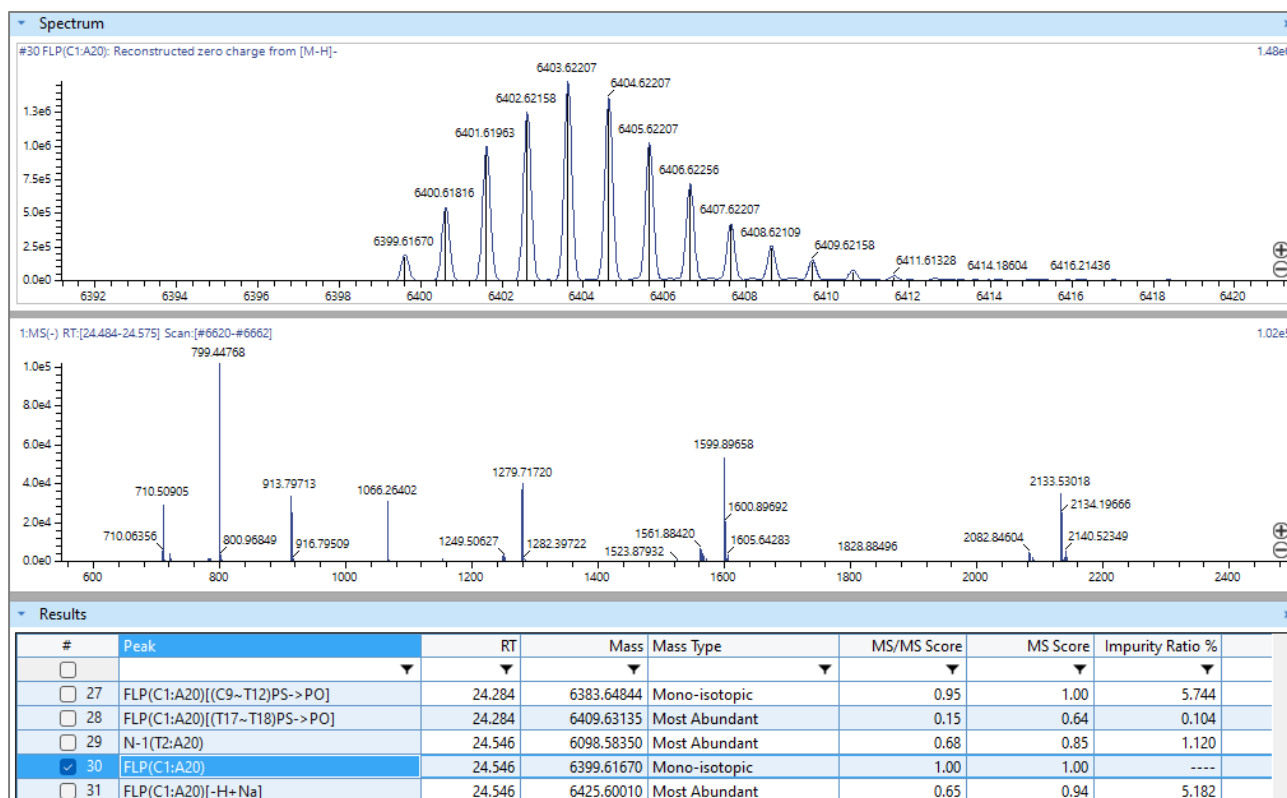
Spectrum

#30 FLP(C1:A20): Reconstructed zero charge from [M-H]-

1.48e

1.3e6
1.0e6
7.5e5
5.0e5
2.5e5
0.0e0

6403.62207
6404.62207
6402.62158
6401.61963
6405.62207
6406.62256
6400.61816
6407.62207
6408.62109
6399.61670
6409.62158
6411.61328
6414.18604
6416.21436

6392 6394 6396 6398 6400 6402 6404 6406 6408 6410 6412 6414 6416 6418 6420

1:MS(-) RT:[24.484-24.575] Scan:[#6620-#6662]

1.02e

1.0e5
8.0e4
6.0e4
4.0e4
2.0e4
0.0e0

799.44768
710.50905
710.06356
800.96849
913.79713
916.79509
1066.26402
1249.50627
1279.71720
1282.39722
1523.87932
1561.88420
1599.89658
1600.89692
1605.64283
1828.88496
2082.84604
2133.53018
2134.19666
2140.52349

600 800 1000 1200 1400 1600 1800 2000 2200 2400

Results

| # | Peak | RT | Mass | Mass Type | MS/MS Score | MS Score | Impurity Ratio % |
|---|---|---|---|---|---|---|---|
| 27 | FLP(C1:A20)[(C9~T12)PS->PO] | 24.284 | 6383.64844 | Mono-isotopic | 0.95 | 1.00 | 5.744 |
| 28 | FLP(C1:A20)[(T17~T18)PS->PO] | 24.284 | 6409.63135 | Most Abundant | 0.15 | 0.64 | 0.104 |
| 29 | N-1(T2:A20) | 24.546 | 6098.58350 | Most Abundant | 0.68 | 0.85 | 1.120 |
| 30 | FLP(C1:A20) | 24.546 | 6399.61670 | Mono-isotopic | 1.00 | 1.00 | ---- |
| 31 | FLP(C1:A20)[-H+Na] | 24.546 | 6425.60010 | Most Abundant | 0.65 | 0.94 | 5.182 |